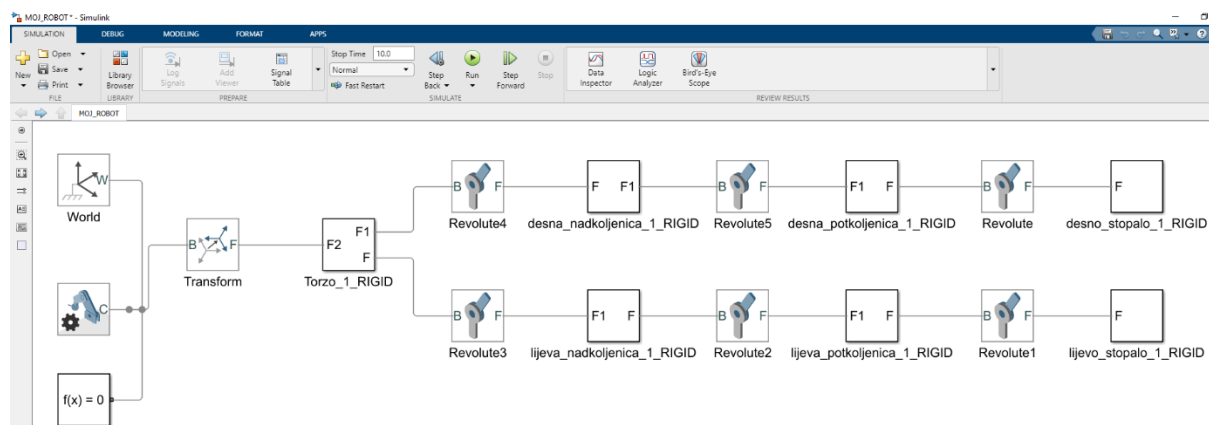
MOJ_ROBOT * - Simulink

SIMULATION DEBUG MODELING FORMAT APPS

New Open Save Print FILE
Library Browser LIBRARY
Log Signals Add Viewer Signal Table PREPARE
Stop Time 10.0
Normal
Fast Restart
Step Back Run Step Forward Stop SIMULATE
Data Inspector Logic Analyzer Bird's-Eye Scope REVIEW RESULTS

MOJ_ROBOT

W
World
C
f(x) = 0
B F
Transform
F2 F1 F
Torzo_1_RIGID
B F
Revolute4
F F1
desna_nadkoljenica_1_RIGID
B F
Revolute5
F1 F
desna_potkoljenica_1_RIGID
B F
Revolute
F
desno_stopalo_1_RIGID
B F
Revolute3
F1 F
lijeva_nadkoljenica_1_RIGID
B F
Revolute2
F1 F
lijeva_potkoljenica_1_RIGID
B F
Revolute1
F
lijevo_stopalo_1_RIGID